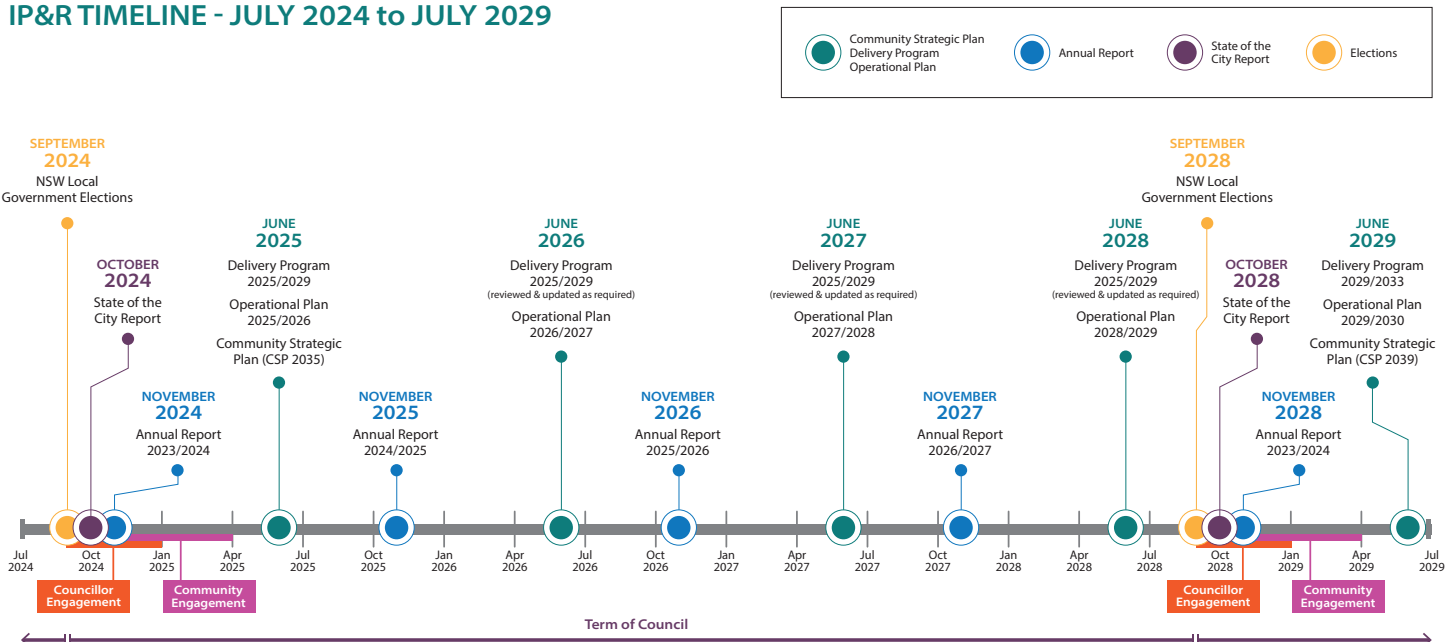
IP&R TIMELINE - JULY 2024 to JULY 2029

Community Strategic Plan
Delivery Program
Operational Plan

Annual Report

State of the City Report

Elections

SEPTEMBER 2024
NSW Local Government Elections

OCTOBER 2024
State of the City Report

NOVEMBER 2024
Annual Report 2023/2024

JUNE 2025
Delivery Program 2025/2029
Operational Plan 2025/2026
Community Strategic Plan (CSP 2035)

NOVEMBER 2025
Annual Report 2024/2025

JUNE 2026
Delivery Program 2025/2029
(reviewed & updated as required)
Operational Plan 2026/2027

NOVEMBER 2026
Annual Report 2025/2026

JUNE 2027
Delivery Program 2025/2029
(reviewed & updated as required)
Operational Plan 2027/2028

NOVEMBER 2027
Annual Report 2026/2027

JUNE 2028
Delivery Program 2025/2029
(reviewed & updated as required)
Operational Plan 2028/2029

SEPTEMBER 2028
NSW Local Government Elections

OCTOBER 2028
State of the City Report

NOVEMBER 2028
Annual Report 2023/2024

JUNE 2029
Delivery Program 2029/2033
Operational Plan 2029/2030
Community Strategic Plan (CSP 2039)

Jul 2024 | Oct 2024 | Jan 2025 | Apr 2025 | Jul 2025 | Oct 2025 | Jan 2026 | Apr 2026 | Jul 2026 | Oct 2026 | Jan 2027 | Apr 2027 | Jul 2027 | Oct 2027 | Jan 2028 | Apr 2028 | Jul 2028 | Oct 2028 | Jan 2029 | Apr 2029 | Jul 2029

Councillor Engagement
Community Engagement
Councillor Engagement
Community Engagement

Term of Council